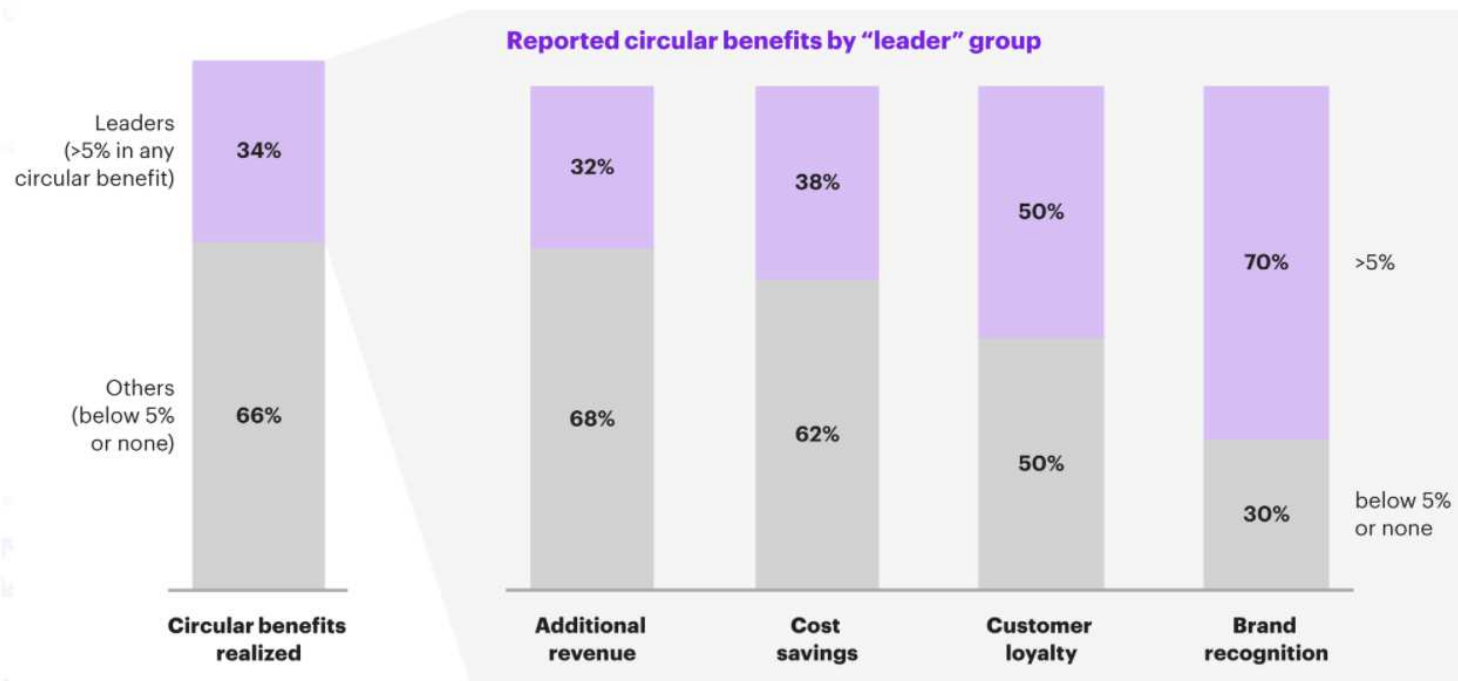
Leaders (>5% in any circular benefit)

34%

Others (below 5% or none)

66%

Circular benefits realized

Reported circular benefits by “leader” group

32%

68%

Additional revenue

38%

62%

Cost savings

50%

50%

Customer loyalty

70%

30%

Brand recognition

>5%

below 5% or none